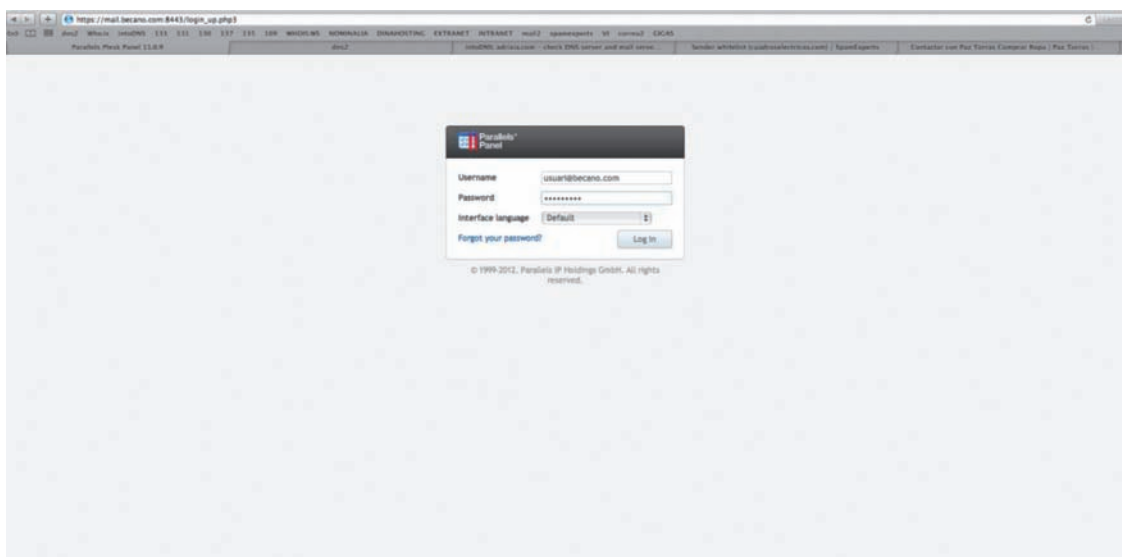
https://mail.becano.com:8443/login_up.php3

dns2 Whois intoDNS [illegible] WHOIS.WS NOMINALIA DINAHOSTING EXTRANET INTRANET mail2 spamexperts VI correu2 EXCAS

Parallels Plesk Panel 11.0.9 | dns2 | intoDNS: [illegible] - check DNS server and mail server... | Sender whitelist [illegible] | SpamExperts | Contactar con Paz Torras Comprar Ropa | Paz Torras

Parallels® Panel

Username usuari@becano.com
Password ••••••••••
Interface language Default
Forgot your password? Log In

© 1999-2012. Parallels IP Holdings GmbH. All rights reserved.